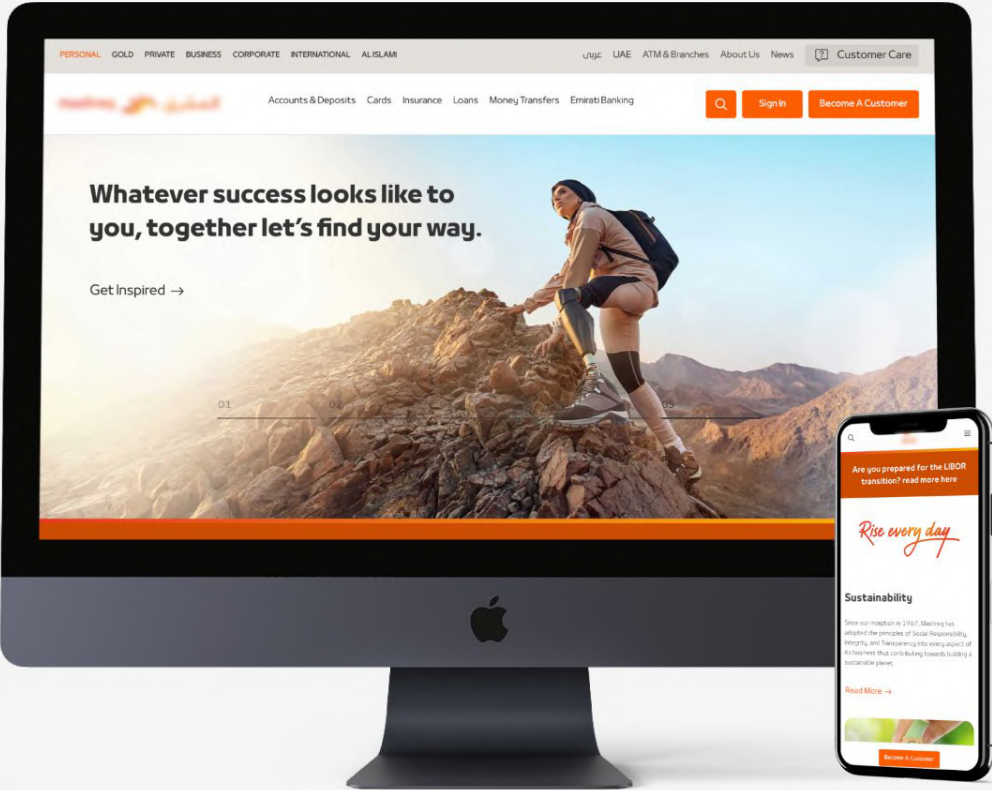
PERSONAL GOLD PRIVATE BUSINESS CORPORATE INTERNATIONAL AL ISLAMI

عربي UAE ATM & Branches About Us News Customer Care

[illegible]

Accounts & Deposits Cards Insurance Loans Money Transfers Emirati Banking

Sign In Become A Customer

Whatever success looks like to you, together let's find your way.

Get Inspired →

01 02 05

Are you prepared for the LIBOR transition? read more here

Rise every day

Sustainability

Since our inception in 1967, Mashreq has adopted the principles of Social Responsibility, Integrity, and Transparency into every aspect of its business thus contributing towards building a sustainable planet.

Read More →

Become A Customer